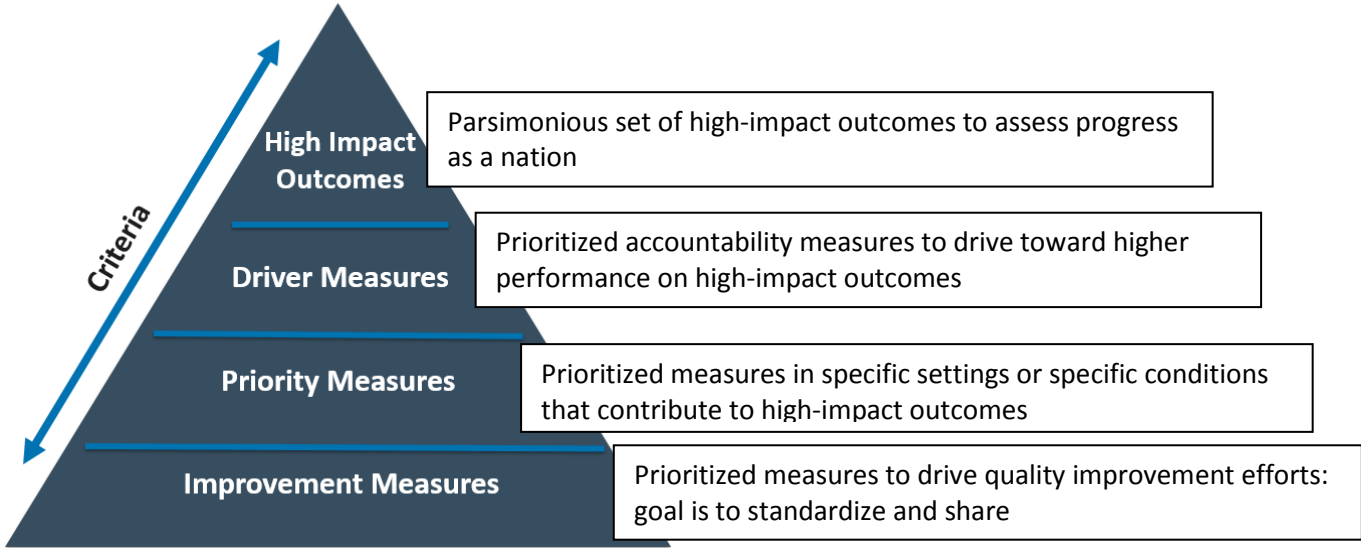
Criteria

High Impact Outcomes

Parsimonious set of high-impact outcomes to assess progress as a nation

Driver Measures

Prioritized accountability measures to drive toward higher performance on high-impact outcomes

Priority Measures

Prioritized measures in specific settings or specific conditions that contribute to high-impact outcomes

Improvement Measures

Prioritized measures to drive quality improvement efforts: goal is to standardize and share